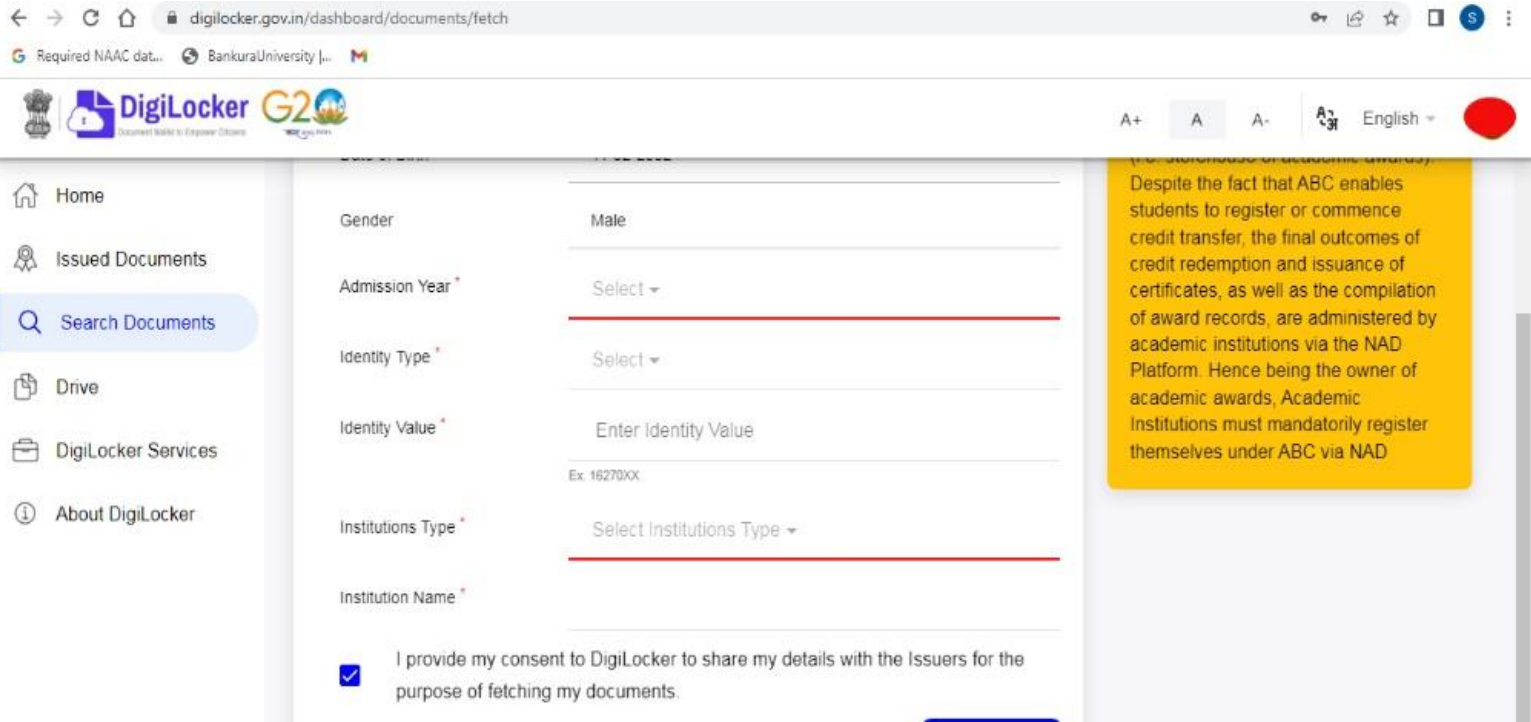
digilocker.gov.in/dashboard/documents/fetch

Required NAAC dat... BankuraUniversity |...

DigiLocker G20

A+ A A- English

Home

Issued Documents

Search Documents

Drive

DigiLocker Services

About DigiLocker

Date of Birth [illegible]

Gender Male

Admission Year * Select

Identity Type * Select

Identity Value * Enter Identity Value

Ex. 16270XX

Institutions Type * Select Institutions Type

Institution Name *

I provide my consent to DigiLocker to share my details with the Issuers for the purpose of fetching my documents.

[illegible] Despite the fact that ABC enables students to register or commence credit transfer, the final outcomes of credit redemption and issuance of certificates, as well as the compilation of award records, are administered by academic institutions via the NAD Platform. Hence being the owner of academic awards, Academic Institutions must mandatorily register themselves under ABC via NAD